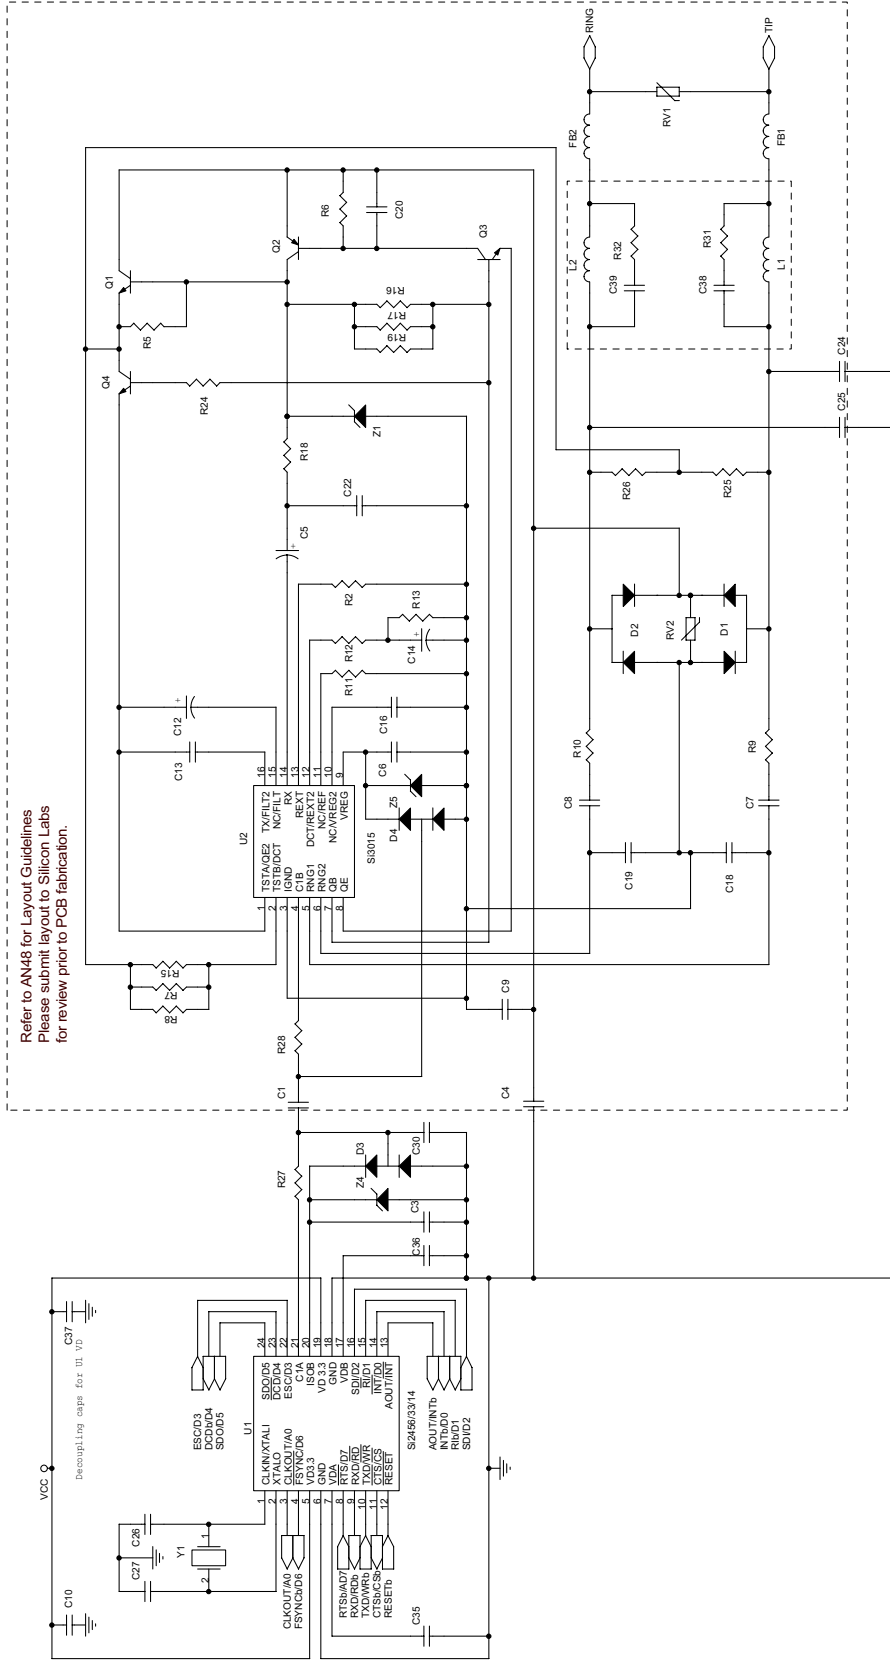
Refer to AN48 for Layout Guidelines
Please submit layout to Silicon Labs
for review prior to PCB fabrication.

RING
TIP
RV1
FB2
FB1
R6
C20
Q2
Q3
Q1
L2
R32
R31
L1
C39
C38
R16
R17
R19
R5
C24
Q4
R24
C25
Z1
R18
R26
R25
C22
C5
R2
R13
D2
RV2
D1
R12
C14
R11
C12
C16
R10
R9
C13
C6
U2
Z5
D4
C8
C7
TX/FILT2
NC/FILT
RX
REXT
DCT/REXT2
NC/REF
NC/VREG2
VREG
TSTA/QE2
TSTB/DCT
IGND
C1B
RNG1
RNG2
QB
QE
Si3015
C19
C18
1
2
3
4
5
6
7
8
16
15
14
13
12
11
10
9
R15
R7
R8
C9
R28
C1
C4
D3
C30
R27
Z4
C3
C36
VCC
Decoupling caps for U1 VD
C37
U1
CLKIN/XTALI
XTALO
CLKOUT/A0
FSYNC/D6
VD3.3
GND
VDA
RTS/D7
RXD/RD
TXD/WR
CTS/CS
RESET
SDO/D5
DCD/D4
ESC/D3
C1A
ISOB
VD 3.3
GND
VDB
SD/D2
RI/D1
INT/D0
AOUT/INT
Si2456/33/14
24
23
22
21
20
19
18
17
16
15
14
13
1
2
3
4
5
6
7
8
9
10
11
12
ESC/D3
DCDb/D4
SDO/D5
AOUT/INTb
INTb/D0
RIb/D1
SDI/D2
C26
Y1
C27
C10
CLKOUT/A0
FSYNCb/D6
RTSb/AD7
RXD/RDb
TXD/WRb
CTSb/CSb
RESETb
C35